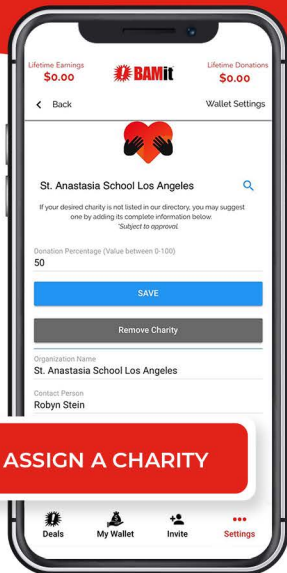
Lifetime Earnings
$0.00

BAMit

Lifetime Donations
$0.00

Back

Wallet Settings

St. Anastasia School Los Angeles

If your desired charity is not listed in our directory, you may suggest one by adding its complete information below. *Subject to approval.

Donation Percentage (Value between 0-100)
50

SAVE

Remove Charity

Organization Name
St. Anastasia School Los Angeles

Contact Person
Robyn Stein

ASSIGN A CHARITY

Deals
My Wallet
Invite
Settings